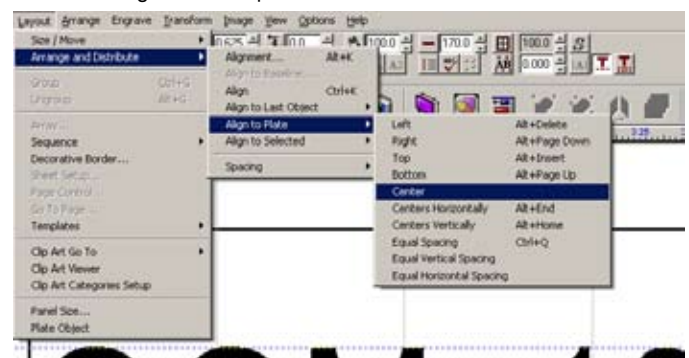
Layout Arrange Engrave Transform Image View Options Help

Size / Move
Arrange and Distribute
Group Ctrl+G
Ungroup Alt+G
Array...
Sequence
Decorative Border...
Sheet Setup...
Page Control
Go To Page...
Templates
Clip Art Go To
Clip Art Viewer
Clip Art Categories Setup
Panel Size...
Plate Object

Alignment... Alt+K
Align to Baseline...
Align Ctrl+K
Align to Last Object
Align to Plate
Align to Selected
Spacing

Left Alt+Delete
Right Alt+Page Down
Top Alt+Insert
Bottom Alt+Page Up
Center
Centers Horizontally Alt+End
Centers Vertically Alt+Home
Equal Spacing Ctrl+Q
Equal Vertical Spacing
Equal Horizontal Spacing

100.0
170.0
100.0
0.000